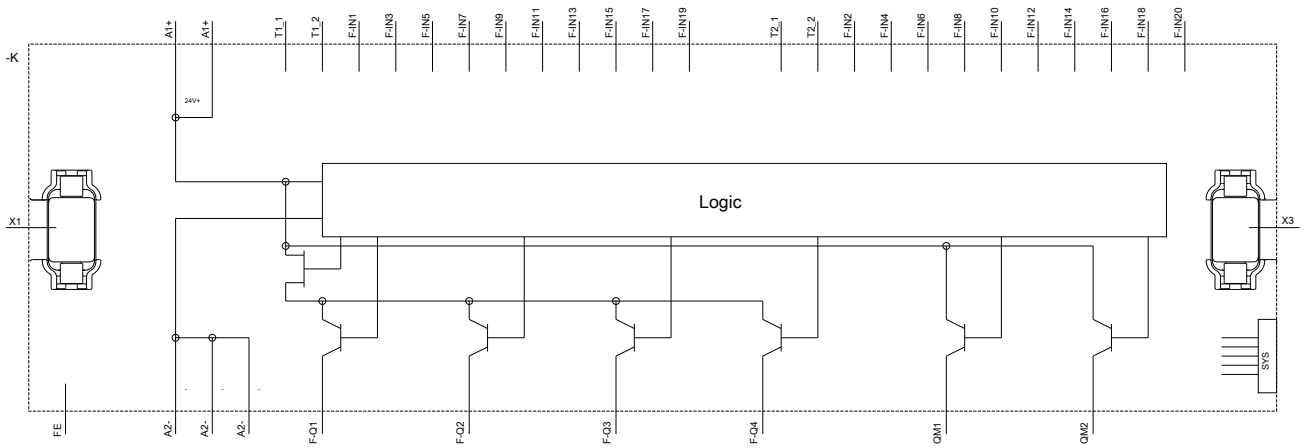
-K

A1+ A1+ T1_1 T1_2 F-IN1 F-IN3 F-IN5 F-IN7 F-IN9 F-IN11 F-IN13 F-IN15 F-IN17 F-IN19 T2_1 T2_2 F-IN2 F-IN4 F-IN6 F-IN8 F-IN10 F-IN12 F-IN14 F-IN16 F-IN18 F-IN20

24V+

X1

Logic

X3

SYS

FE A2- A2- A2- F-Q1 F-Q2 F-Q3 F-Q4 QM1 QM2